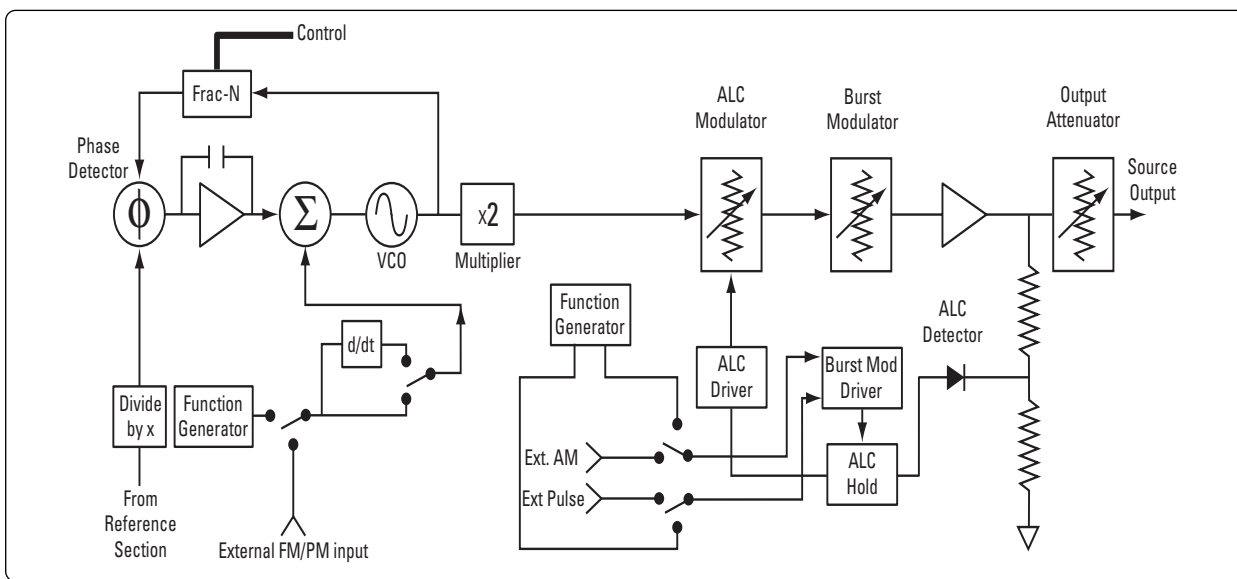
Control

Frac-N

Phase Detector

$\Phi$

$\Sigma$

VCO

x2

Multiplier

ALC Modulator

Burst Modulator

Output Attenuator

Source Output

d/dt

Divide by x

From Reference Section

Function Generator

External FM/PM input

Function Generator

ALC Driver

Burst Mod Driver

ALC Detector

Ext. AM

Ext Pulse

ALC Hold